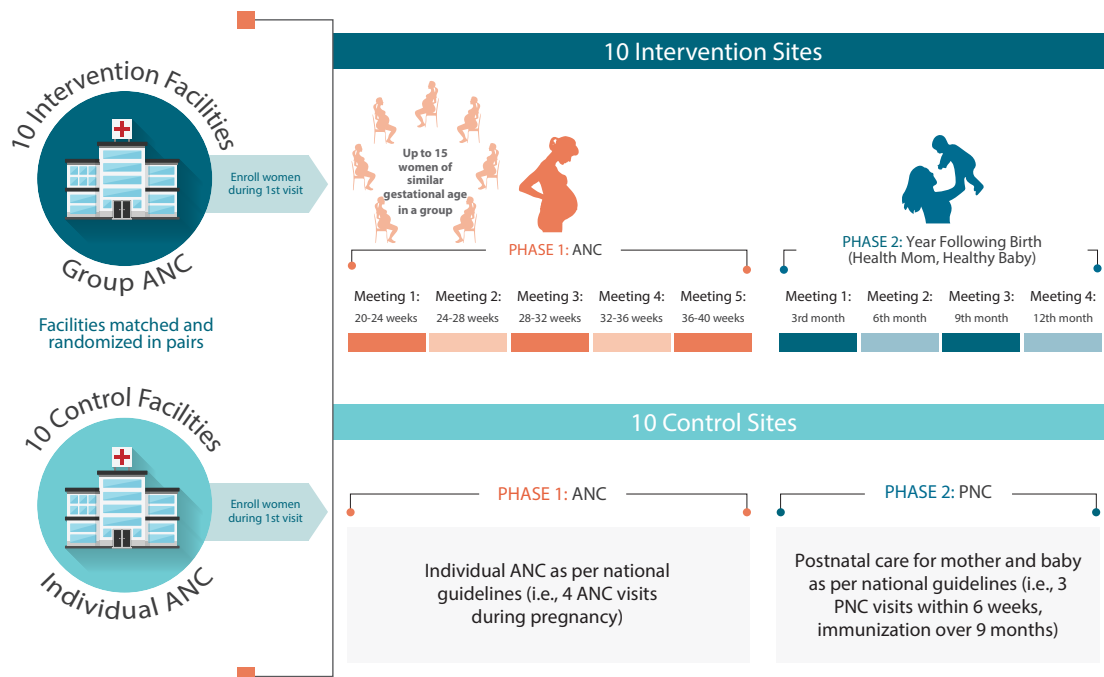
10 Intervention Facilities

Group ANC

Enroll women during 1st visit

Facilities matched and randomized in pairs

10 Control Facilities

Individual ANC

Enroll women during 1st visit

10 Intervention Sites

Up to 15 women of similar gestational age in a group

PHASE 1: ANC

Meeting 1: 20-24 weeks
Meeting 2: 24-28 weeks
Meeting 3: 28-32 weeks
Meeting 4: 32-36 weeks
Meeting 5: 36-40 weeks

PHASE 2: Year Following Birth (Health Mom, Healthy Baby)

Meeting 1: 3rd month
Meeting 2: 6th month
Meeting 3: 9th month
Meeting 4: 12th month

10 Control Sites

PHASE 1: ANC

Individual ANC as per national guidelines (i.e., 4 ANC visits during pregnancy)

PHASE 2: PNC

Postnatal care for mother and baby as per national guidelines (i.e., 3 PNC visits within 6 weeks, immunization over 9 months)